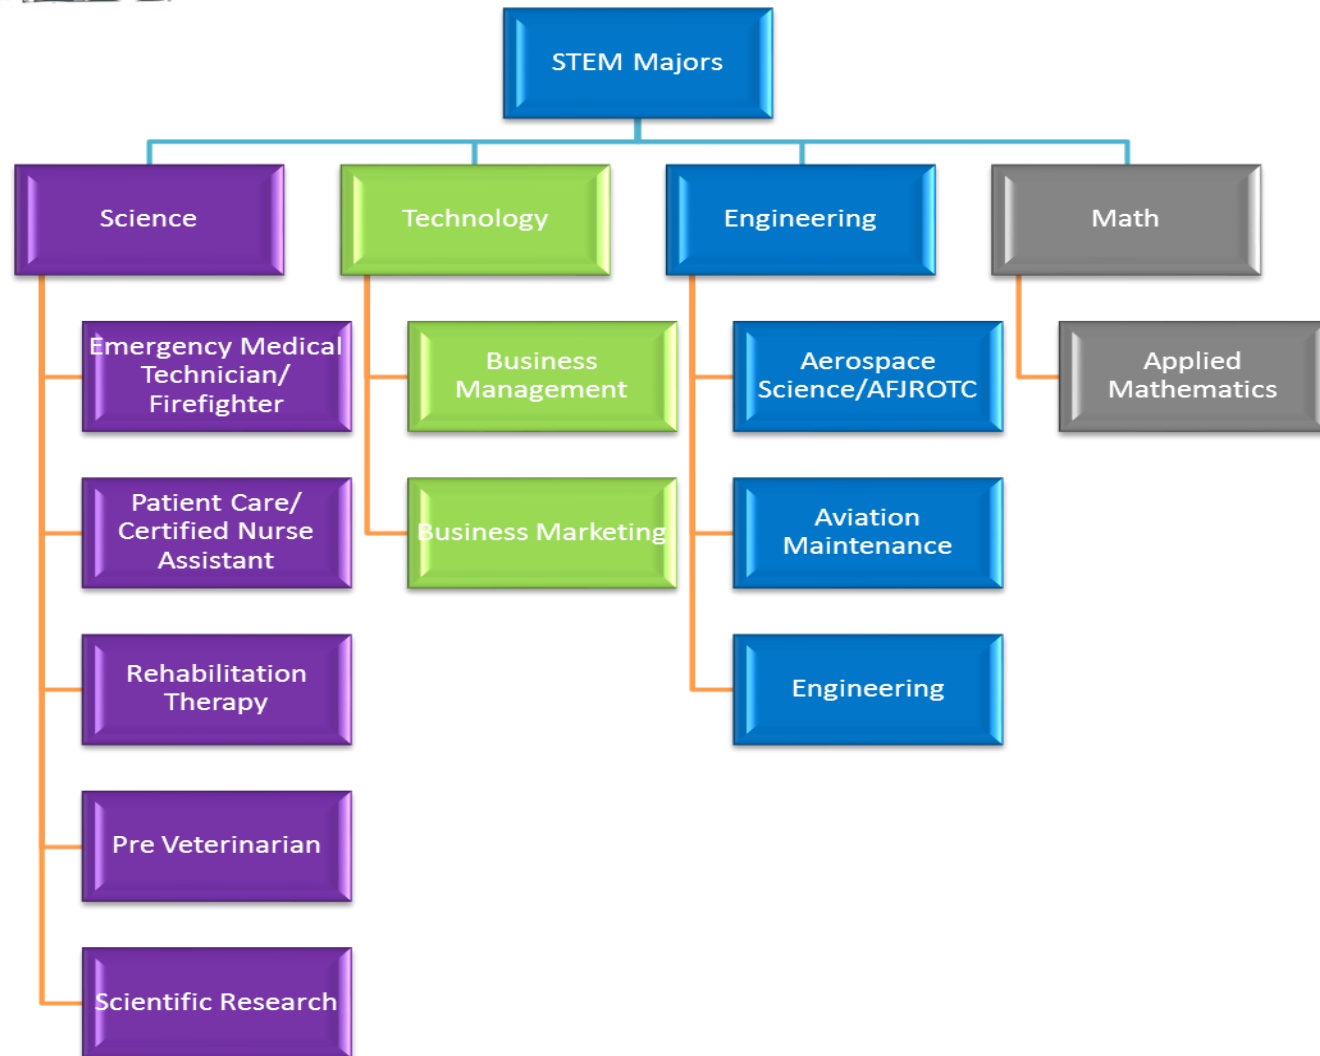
STEM Majors

Science

Emergency Medical Technician/ Firefighter

Patient Care/ Certified Nurse Assistant

Rehabilitation Therapy

Pre Veterinarian

Scientific Research

Technology

Business Management

Business Marketing

Engineering

Aerospace Science/AFJROTC

Aviation Maintenance

Engineering

Math

Applied Mathematics